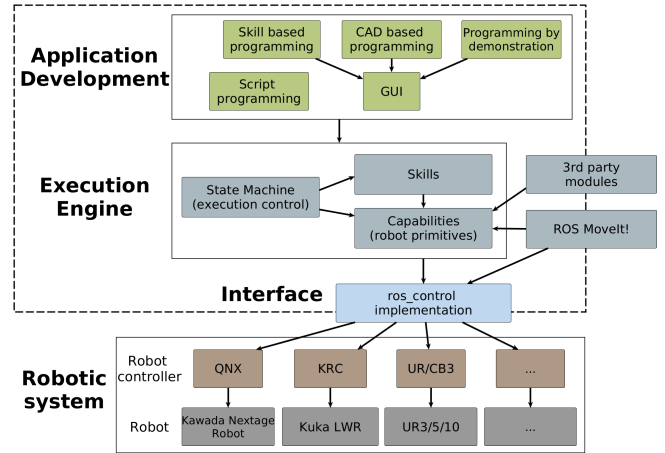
Application Development

Skill based programming

CAD based programming

Programming by demonstration

Script programming

GUI

Execution Engine

Skills

3rd party modules

State Machine (execution control)

Capabilities (robot primitives)

ROS MoveIt!

Interface

ros_control implementation

Robotic system

Robot controller

QNX

KRC

UR/CB3

...

Robot

Kawada Nextage Robot

Kuka LWR

UR3/5/10

...